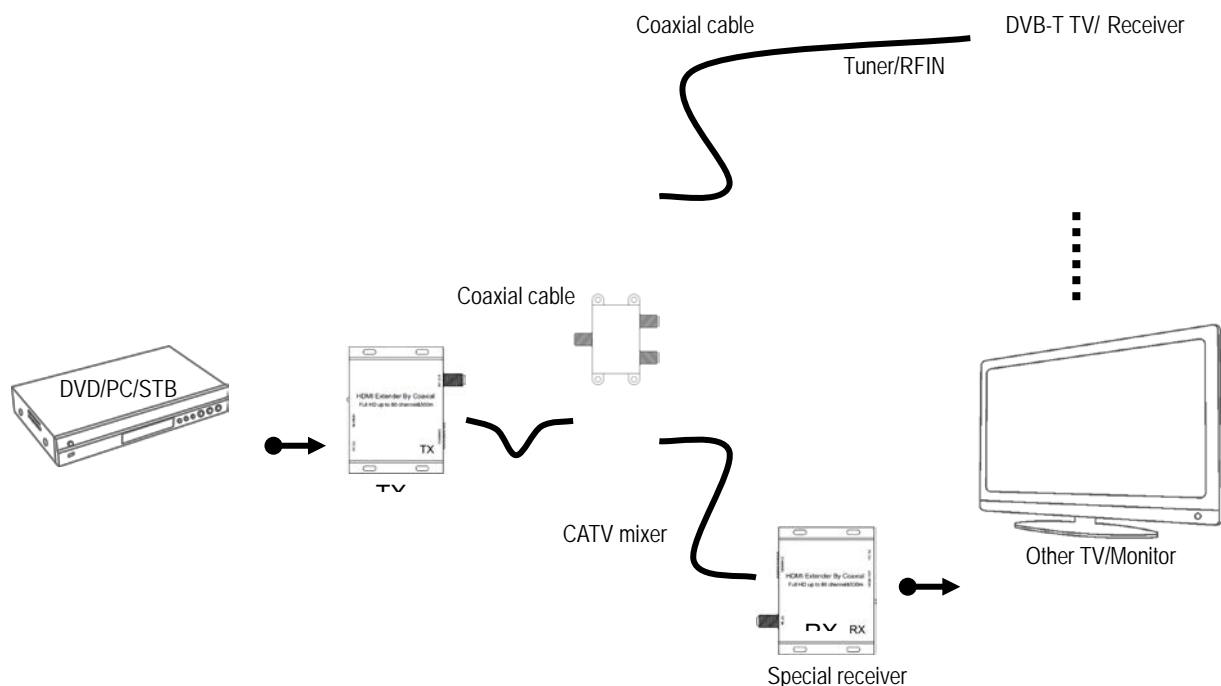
Coaxial cable

DVB-T TV/ Receiver

Tuner/RFIN

Coaxial cable

DVD/PC/STB

HDMI Extender By Coaxial
Full HD up to 80 channels&300m

TX

TX

CATV mixer

HDMI Extender By Coaxial
Full HD up to 80 channels&300m

RX

RX

Other TV/Monitor

Special receiver